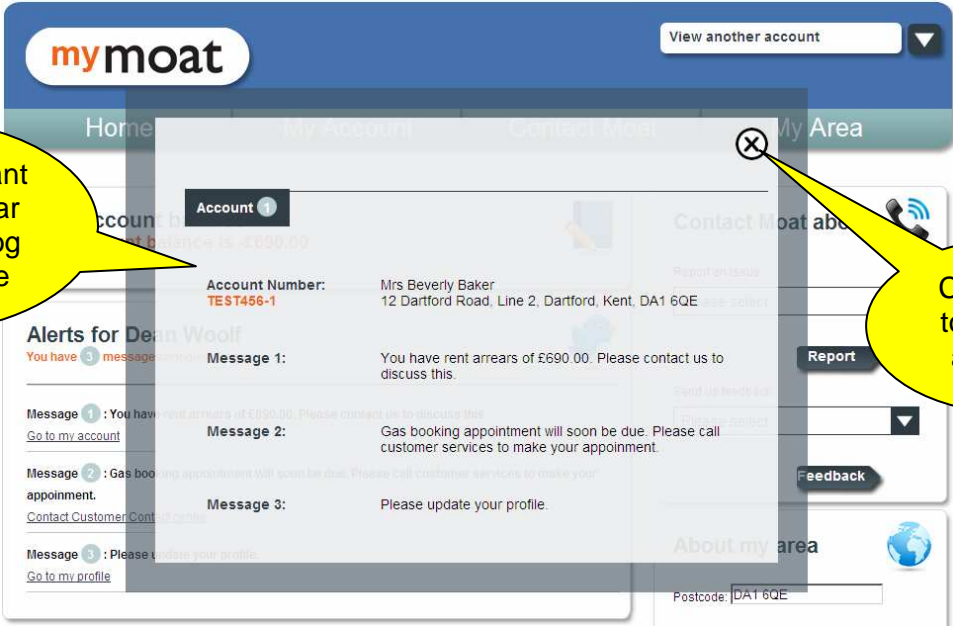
mymoat

View another account

Home My Account Contact Moat My Area

ant
ar
og
e

Account balance
Account balance is -£690.00

Alerts for Dean Woolf
You have 3 messages

Message 1 : You have rent arrears of £690.00. Please contact us to discuss this.
Go to my account

Message 2 : Gas booking appointment will soon be due. Please call customer services to make your appoinment.
Contact Customer Contact centre

Message 3 : Please update your profile.
Go to my profile

Account 1

Account Number: TEST456-1
Mrs Beverly Baker
12 Dartford Road, Line 2, Dartford, Kent, DA1 6QE

Message 1: You have rent arrears of £690.00. Please contact us to discuss this.

Message 2: Gas booking appointment will soon be due. Please call customer services to make your appoinment.

Message 3: Please update your profile.

Contact Moat about
Report an issue
Please select
Report
Send us feedback
Please select
Feedback

About my area
Postcode: DA1 6QE

C
to
a